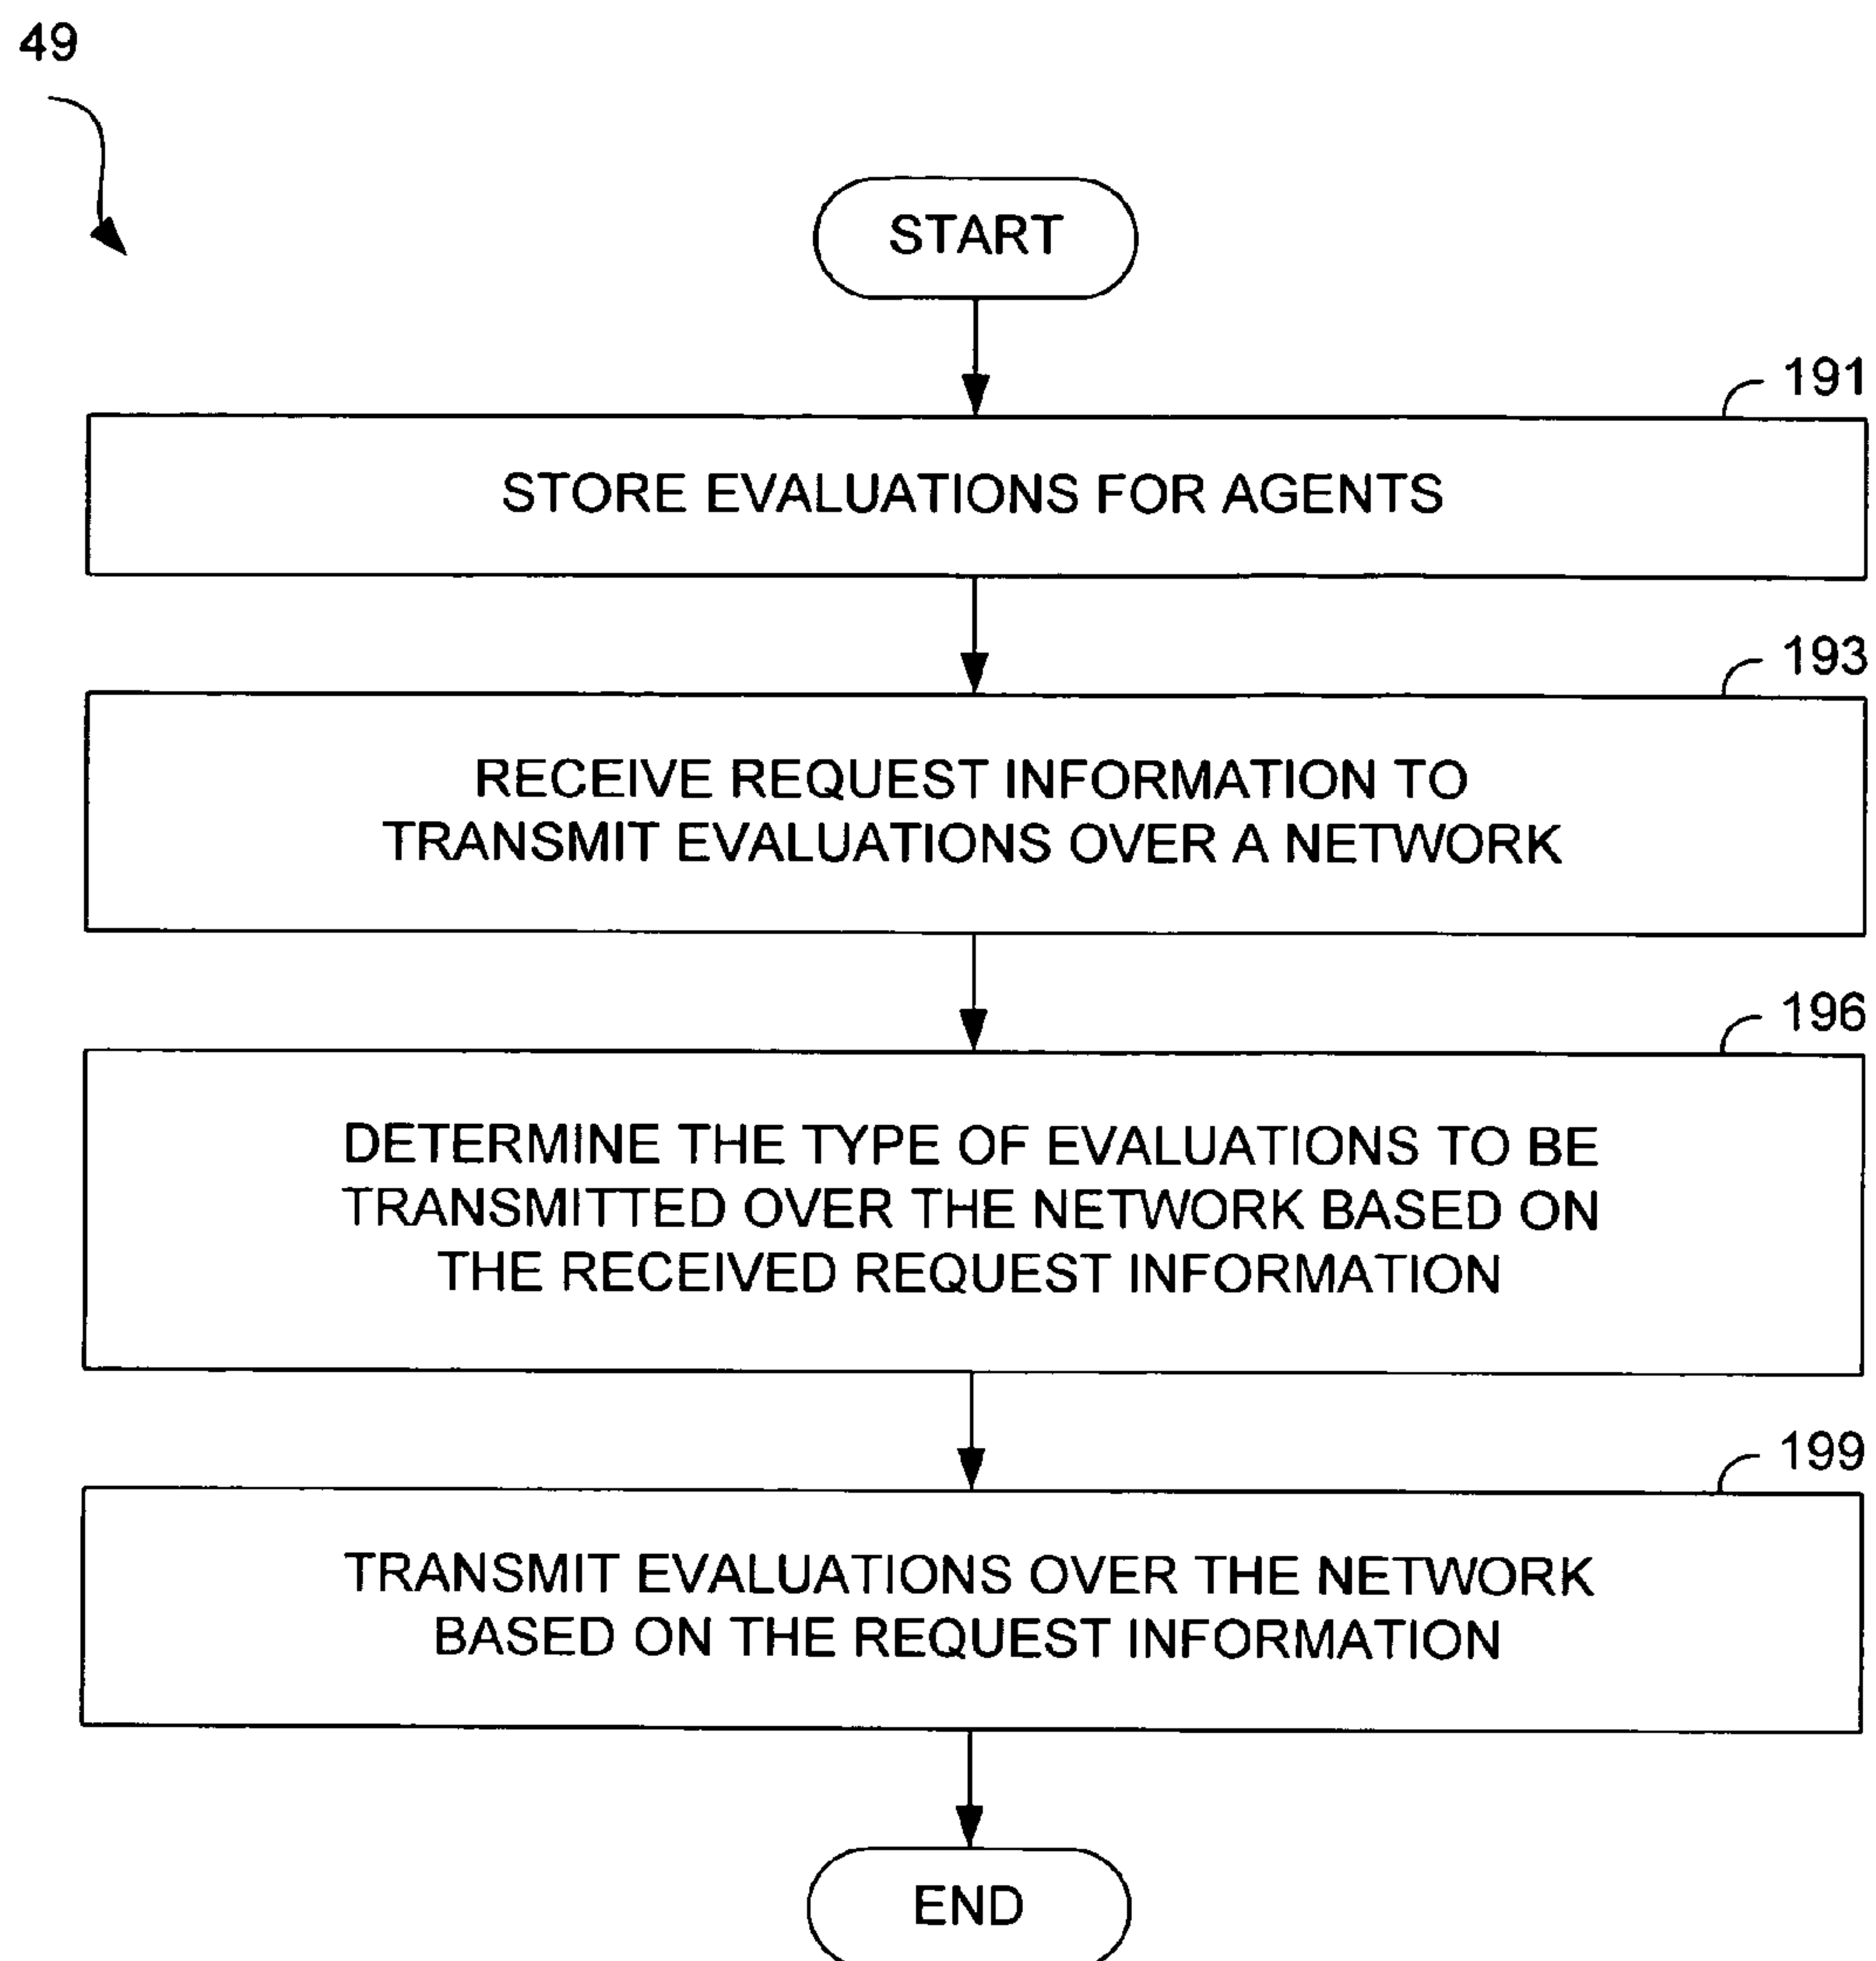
49

START

191

STORE EVALUATIONS FOR AGENTS

193

RECEIVE REQUEST INFORMATION TO TRANSMIT EVALUATIONS OVER A NETWORK

196

DETERMINE THE TYPE OF EVALUATIONS TO BE TRANSMITTED OVER THE NETWORK BASED ON THE RECEIVED REQUEST INFORMATION

199

TRANSMIT EVALUATIONS OVER THE NETWORK BASED ON THE REQUEST INFORMATION

END